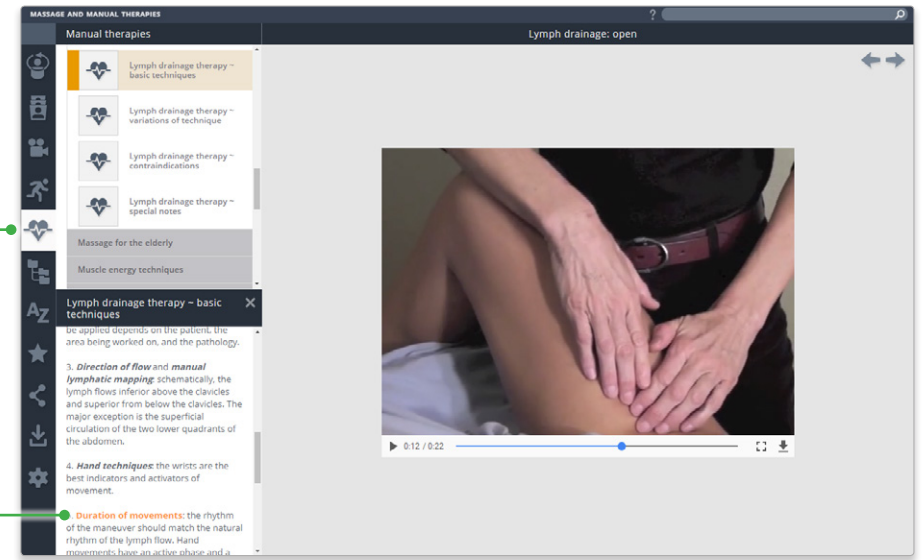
MASSAGE AND MANUAL THERAPIES

?

Manual therapies

Lymph drainage: open

Lymph drainage therapy ~ basic techniques

Lymph drainage therapy ~ variations of technique

Lymph drainage therapy ~ contraindications

Lymph drainage therapy ~ special notes

Massage for the elderly

Muscle energy techniques

Lymph drainage therapy ~ basic techniques

be applied depends on the patient, the area being worked on, and the pathology.

3. ***Direction of flow*** and ***manual lymphatic mapping***: schematically, the lymph flows inferior above the clavicles and superior from below the clavicles. The major exception is the superficial circulation of the two lower quadrants of the abdomen.

4. ***Hand techniques***: the wrists are the best indicators and activators of movement.

5. **Duration of movements**: the rhythm of the maneuver should match the natural rhythm of the lymph flow. Hand movements have an active phase and a

0:12 / 0:22